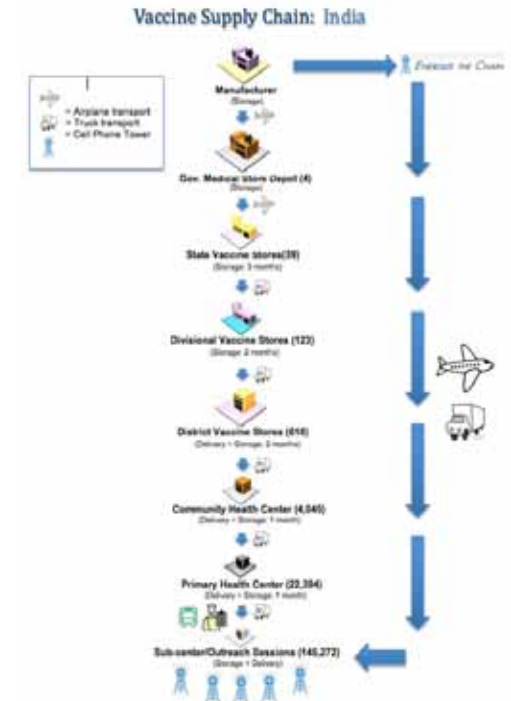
Vaccine Supply Chain: India

= Airplane transport
= Truck transport
= Cell Phone Tower

Manufacturer
(Storage)

Throughout the Chain

Gov. Medical Store Depot (4)
(Storage)

State Vaccine Stores(39)
(Storage: 3 months)

Divisional Vaccine Stores (123)
(Storage: 2 months)

District Vaccine Stores (616)
(Delivery + Storage: 2 months)

Community Health Center (4,045)
(Delivery + Storage: 1 month)

Primary Health Center (22,384)
(Delivery + Storage: 1 month)

Sub-center/Outreach Sessions (145,272)
(Storage + Delivery)